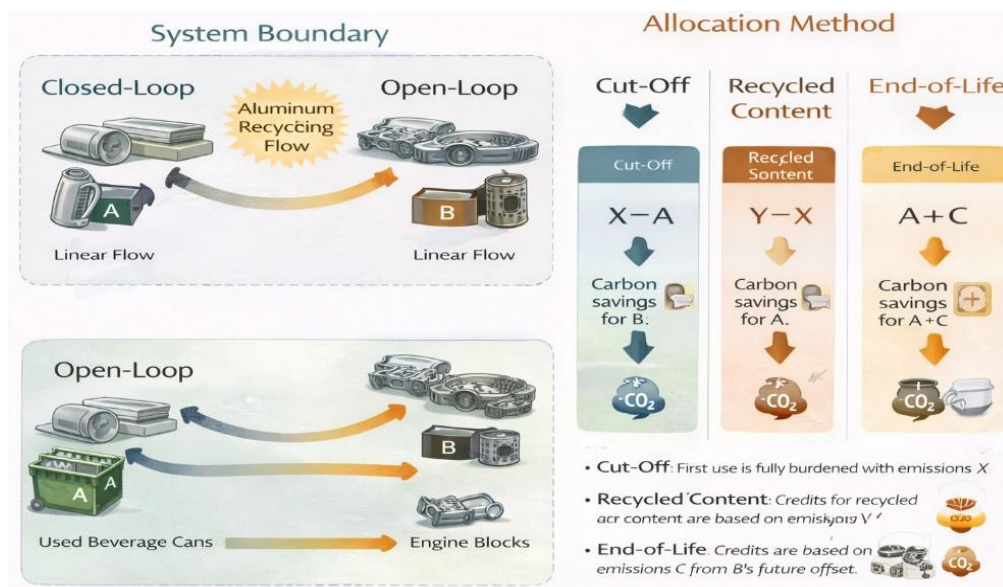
System Boundary

Closed-Loop

Aluminum Recycling Flow

Open-Loop

A

B

Linear Flow

Linear Flow

Open-Loop

B

A A

Used Beverage Cans

Engine Blocks

Allocation Method

Cut-Off

Recycled Content

End-of-Life

Cut-Off

X−A

Carbon savings for B:

$CO_2$

Recyled Sontent

Y−X

Carbon savings for A.

$CO_2$

End-of-Life

A+C

Carbon savings for A+C

$CO_2$

• Cut-Off: First use is fully burdened with emissions X

• Recycled Content: Credits for recycled acr content are based on emiskyoıy V'

• End-of-Life: Credits are based on emissions C from B's future offset.

$CO_2$